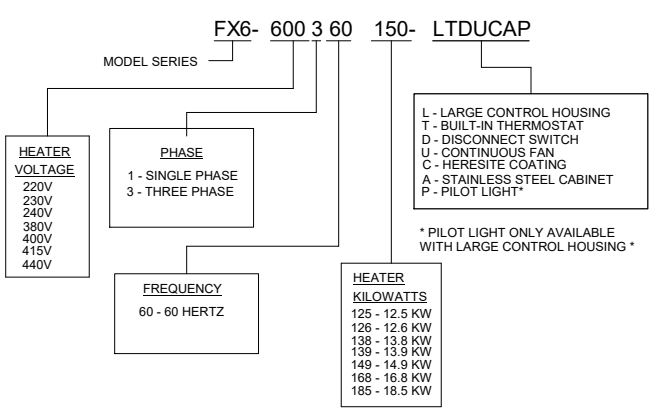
FX6- 600 3 60 150- LTDUCAP

MODEL SERIES

HEATER VOLTAGE
220V
230V
240V
380V
400V
415V
440V

PHASE
1 - SINGLE PHASE
3 - THREE PHASE

FREQUENCY
60 - 60 HERTZ

HEATER KILOWATTS
125 - 12.5 KW
126 - 12.6 KW
138 - 13.8 KW
139 - 13.9 KW
149 - 14.9 KW
168 - 16.8 KW
185 - 18.5 KW

L - LARGE CONTROL HOUSING
T - BUILT-IN THERMOSTAT
D - DISCONNECT SWITCH
U - CONTINUOUS FAN
C - HERESITE COATING
A - STAINLESS STEEL CABINET
P - PILOT LIGHT*

* PILOT LIGHT ONLY AVAILABLE WITH LARGE CONTROL HOUSING *